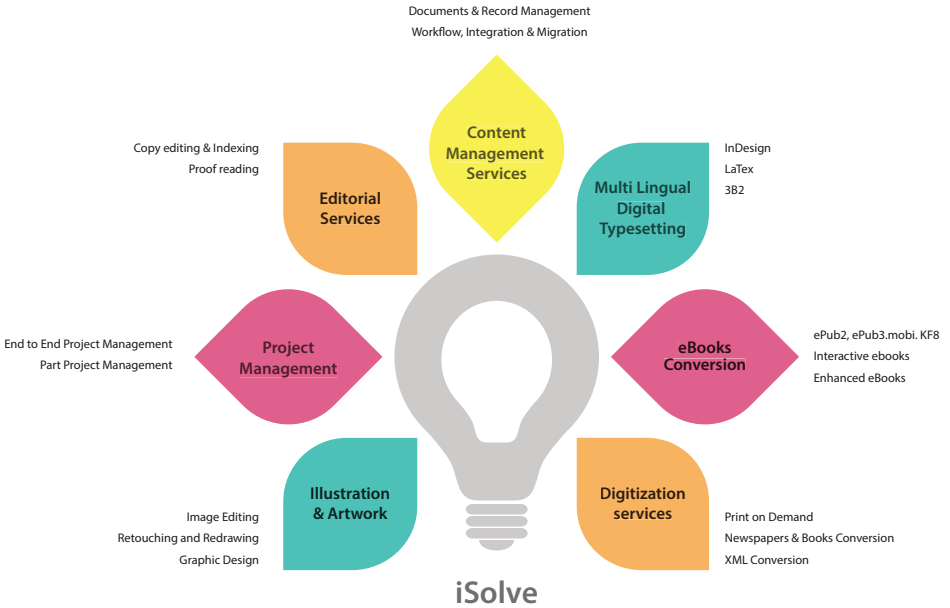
Documents & Record Management
Workflow, Integration & Migration

Content Management Services

Copy editing & Indexing
Proof reading

Editorial Services

Multi Lingual Digital Typesetting

InDesign
LaTex
3B2

End to End Project Management
Part Project Management

Project Management

eBooks Conversion

ePub2, ePub3.mobi. KF8
Interactive ebooks
Enhanced eBooks

Image Editing
Retouching and Redrawing
Graphic Design

Illustration & Artwork

Digitization services

Print on Demand
Newspapers & Books Conversion
XML Conversion

iSolve